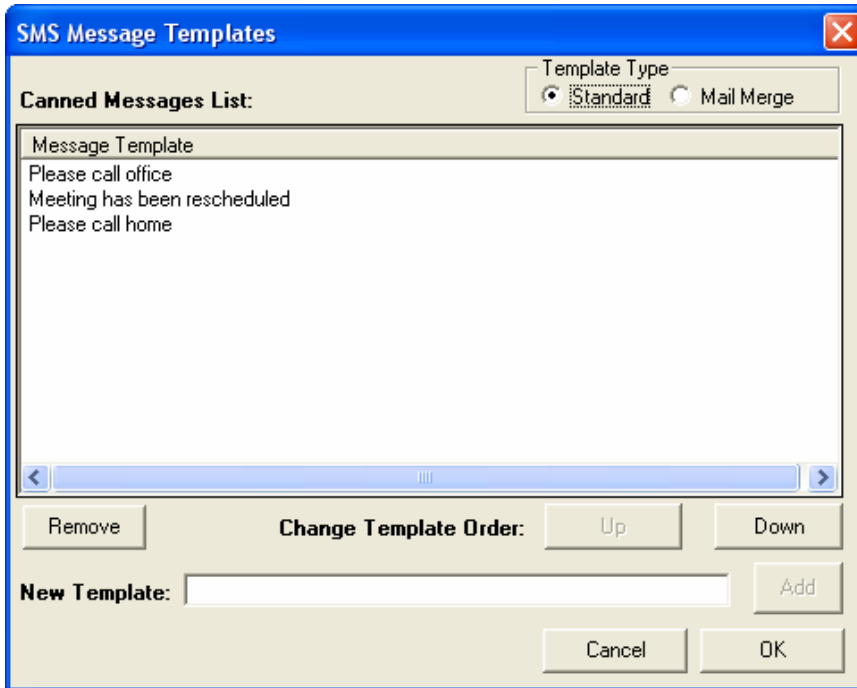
SMS Message Templates

Canned Messages List:

Template Type
Standard Mail Merge

Message Template
Please call office
Meeting has been rescheduled
Please call home

Remove

Change Template Order:

Up

Down

New Template:

Add

Cancel

OK